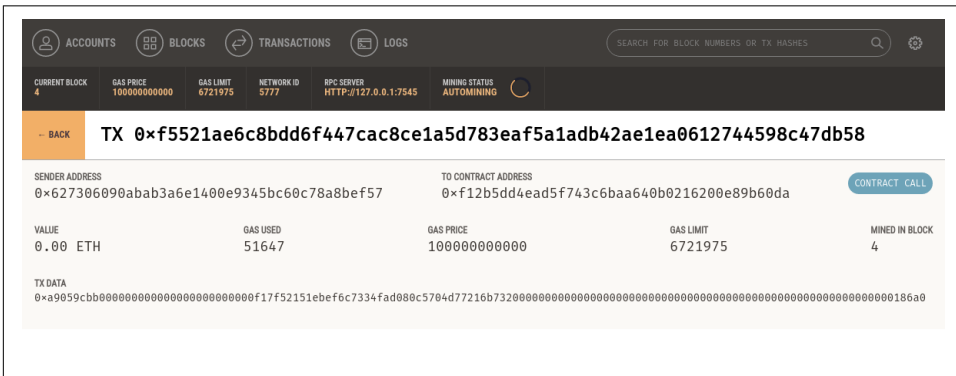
ACCOUNTS BLOCKS TRANSACTIONS LOGS

SEARCH FOR BLOCK NUMBERS OR TX HASHES

CURRENT BLOCK
4

GAS PRICE
100000000000

GAS LIMIT
6721975

NETWORK ID
5777

RPC SERVER
HTTP://127.0.0.1:7545

MINING STATUS
AUTOMINING

← BACK

TX 0×f5521ae6c8bdd6f447cac8ce1a5d783eaf5a1adb42ae1ea0612744598c47db58

SENDER ADDRESS
0×627306090abab3a6e1400e9345bc60c78a8bef57

TO CONTRACT ADDRESS
0×f12b5dd4ead5f743c6baa640b0216200e89b60da

CONTRACT CALL

VALUE
0.00 ETH

GAS USED
51647

GAS PRICE
100000000000

GAS LIMIT
6721975

MINED IN BLOCK
4

TX DATA
0×a9059cbb000000000000000000000000f17f52151ebef6c7334fad080c5704d77216b732000000000000000000000000000000000000000000000000000000000000186a0